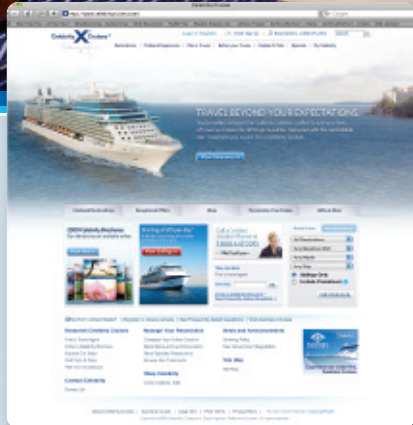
Celebrity Cruises

TRAVEL BEYOND YOUR EXPECTATIONS

Featured Destinations

Exceptional Offers

Featured Celebrity Cruises

Manage Your Reservation

News and Announcements

Contact Celebrity

Shop Celebrity

Site Map